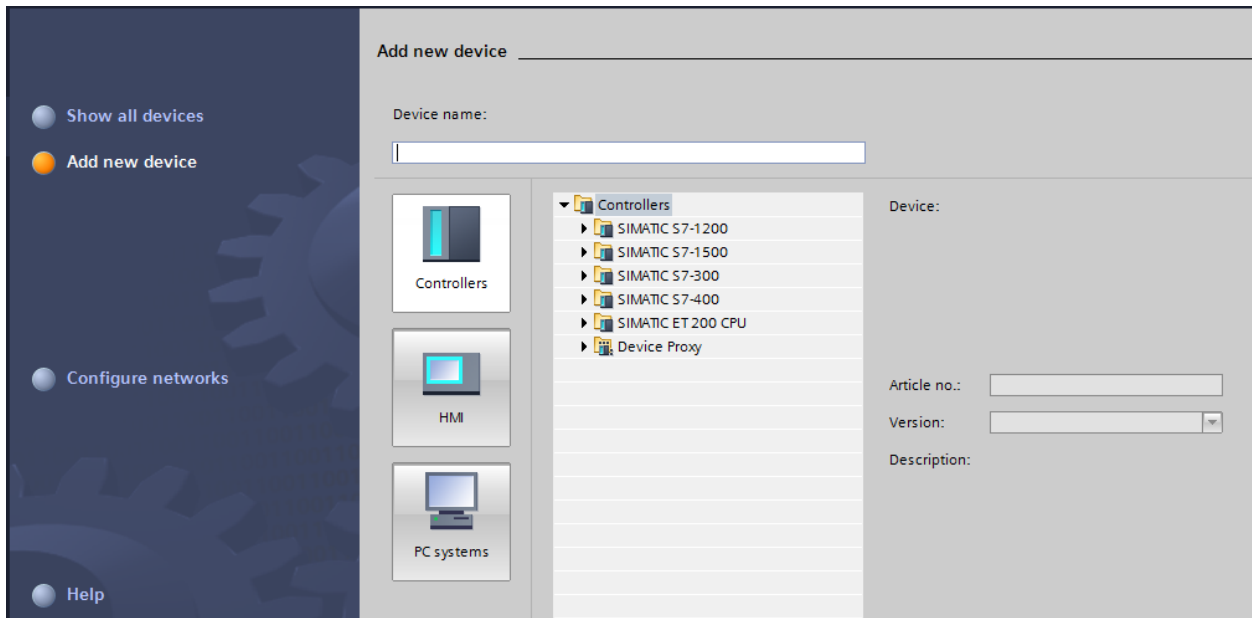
Show all devices

Add new device

Configure networks

Help

Add new device

Device name:

Controllers

HMI

PC systems

Controllers
SIMATIC S7-1200
SIMATIC S7-1500
SIMATIC S7-300
SIMATIC S7-400
SIMATIC ET 200 CPU
Device Proxy

Device:

Article no.:

Version:

Description: